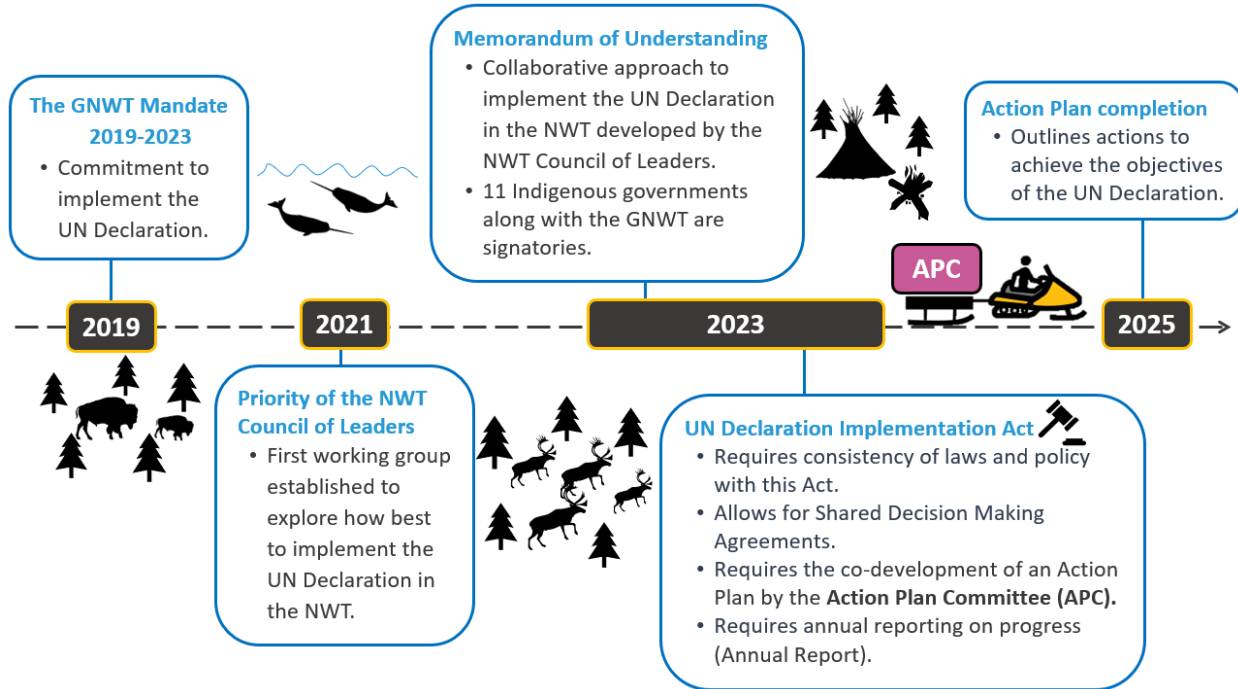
The GNWT Mandate 2019-2023

- Commitment to implement the UN Declaration.

Memorandum of Understanding

- Collaborative approach to implement the UN Declaration in the NWT developed by the NWT Council of Leaders.
- 11 Indigenous governments along with the GNWT are signatories.

Action Plan completion

- Outlines actions to achieve the objectives of the UN Declaration.

APC

2019

2021

2023

2025

Priority of the NWT Council of Leaders

- First working group established to explore how best to implement the UN Declaration in the NWT.

UN Declaration Implementation Act

- Requires consistency of laws and policy with this Act.
- Allows for Shared Decision Making Agreements.
- Requires the co-development of an Action Plan by the **Action Plan Committee (APC).**
- Requires annual reporting on progress (Annual Report).